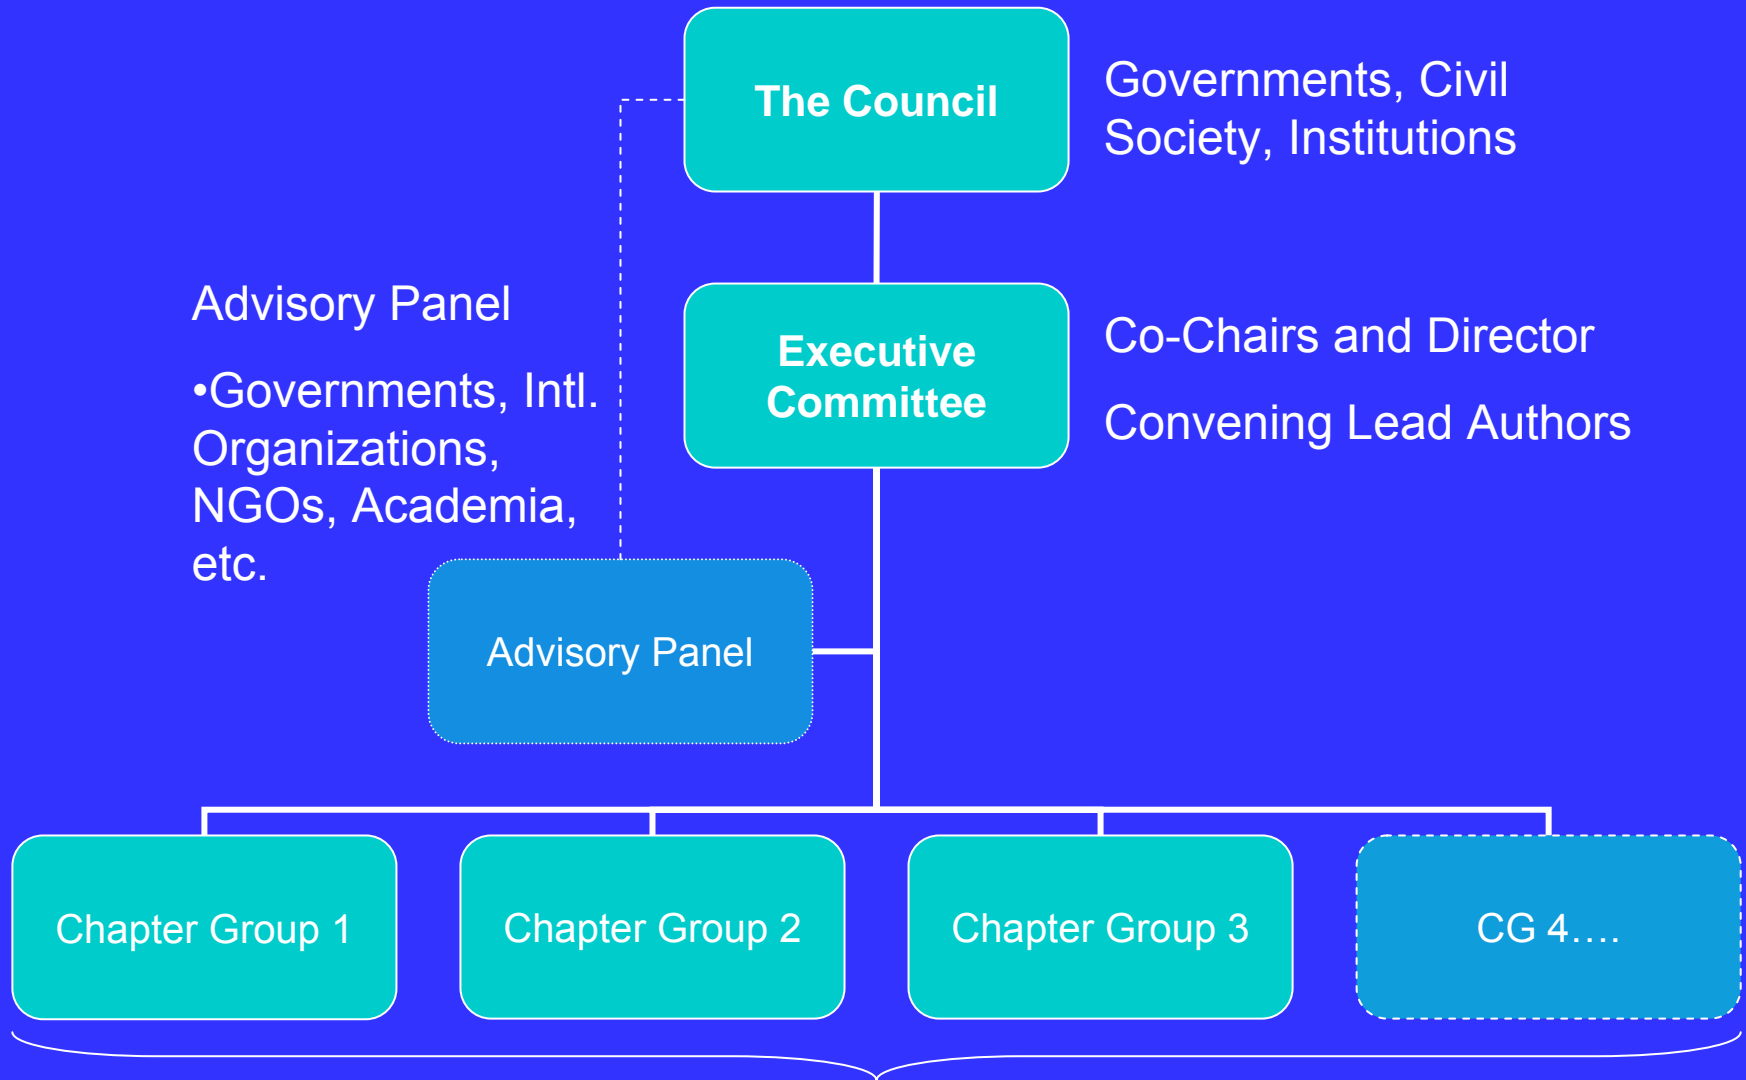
The Council

Governments, Civil Society, Institutions

Advisory Panel

•Governments, Intl. Organizations, NGOs, Academia, etc.

Executive Committee

Co-Chairs and Director

Convening Lead Authors

Advisory Panel

Chapter Group 1

Chapter Group 2

Chapter Group 3

CG 4….